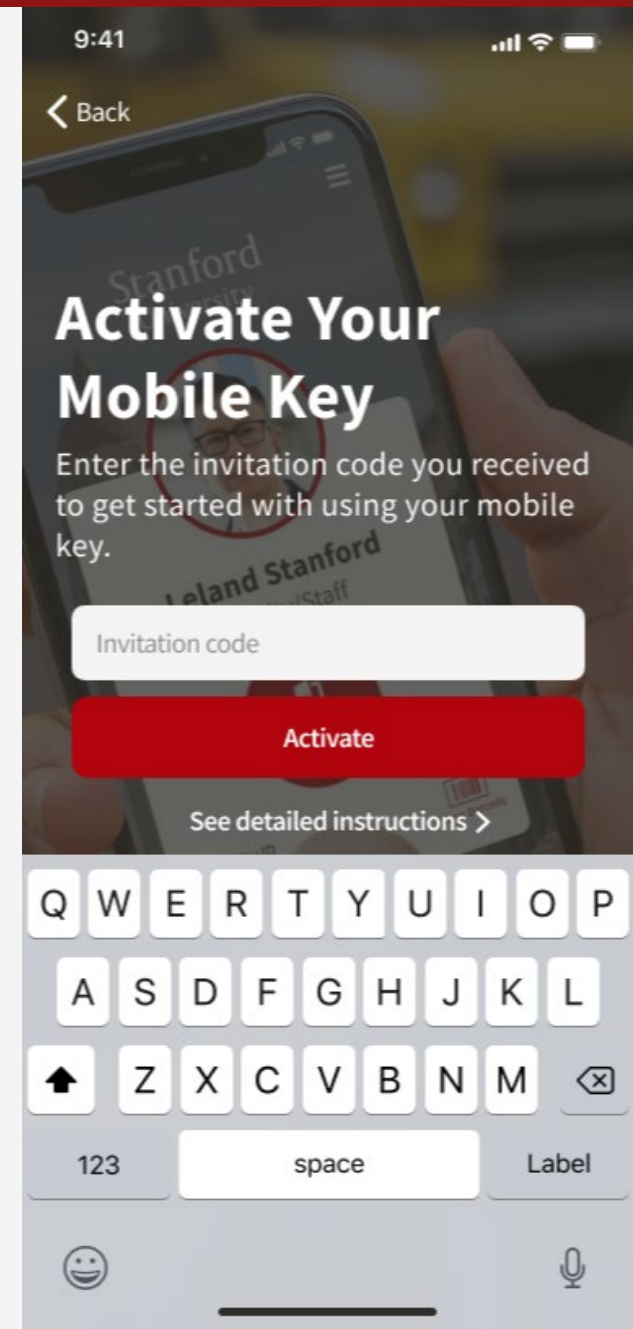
9:41

Back

Stanford

Activate Your Mobile Key

Enter the invitation code you received to get started with using your mobile key.

Leland Stanford

Invitation code

Activate

See detailed instructions >

Q W E R T Y U I O P

A S D F G H J K L

Z X C V B N M

123 space Label